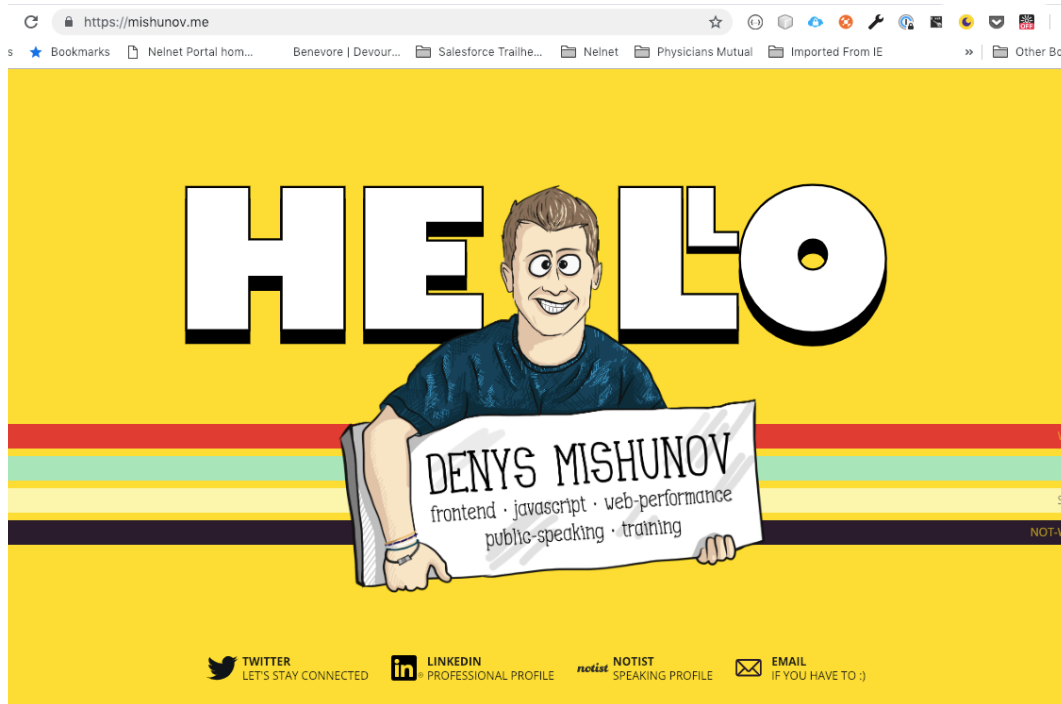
https://mishunov.me

s Bookmarks Nelnet Portal hom... Benevore | Devour... Salesforce Trailhe... Nelnet Physicians Mutual Imported From IE » Other Bo

HELLO

DENYS MISHUNOV
frontend · javascript · web-performance
public-speaking · training

NOT-V

TWITTER
LET'S STAY CONNECTED

LINKEDIN
PROFESSIONAL PROFILE

notist NOTIST
SPEAKING PROFILE

EMAIL
IF YOU HAVE TO :)